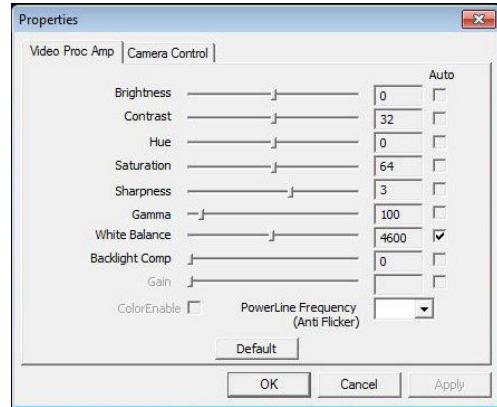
Properties

Video Proc Amp | Camera Control

Auto

Brightness 0

Contrast 32

Hue 0

Saturation 64

Sharpness 3

Gamma 100

White Balance 4600

Backlight Comp 0

Gain

ColorEnable

PowerLine Frequency (Anti Flicker)

Default

OK Cancel Apply